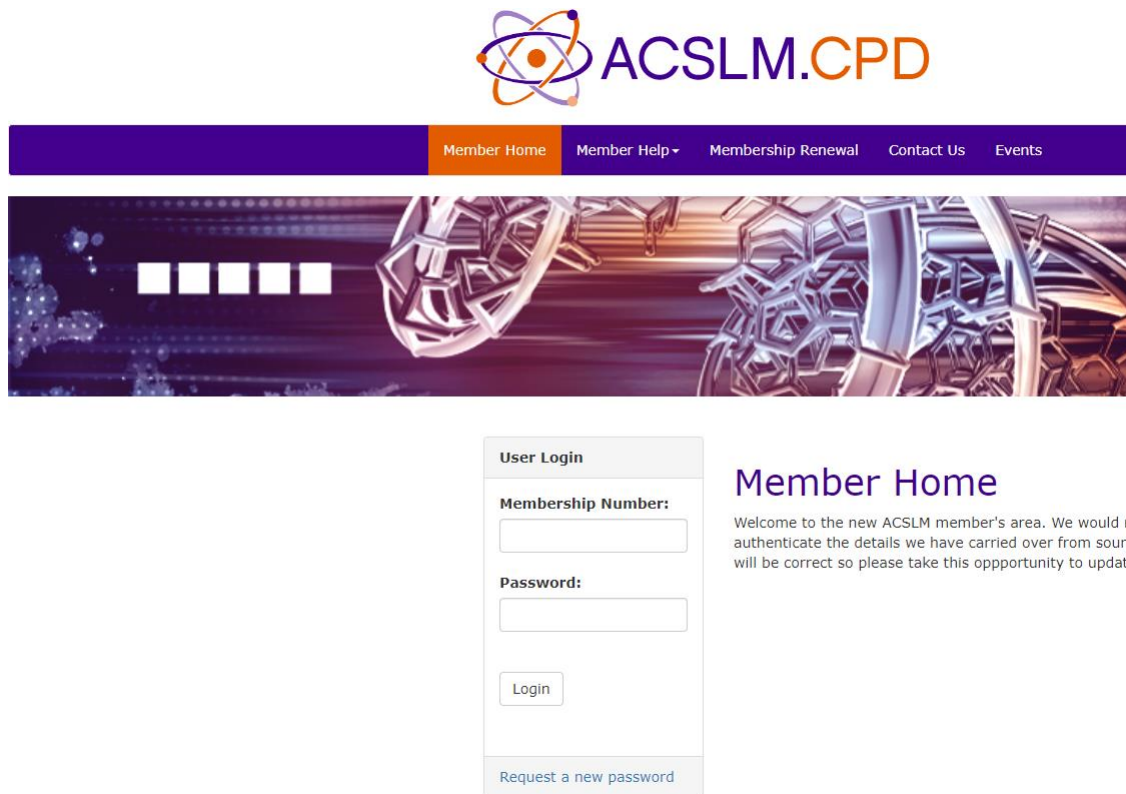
ACSLM.CPD

Member Home Member Help▾ Membership Renewal Contact Us Events

User Login

Membership Number:

Password:

Login

Request a new password

Member Home

Welcome to the new ACSLM member's area. We would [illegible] authenticate the details we have carried over from sour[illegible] will be correct so please take this oppportunity to updat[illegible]